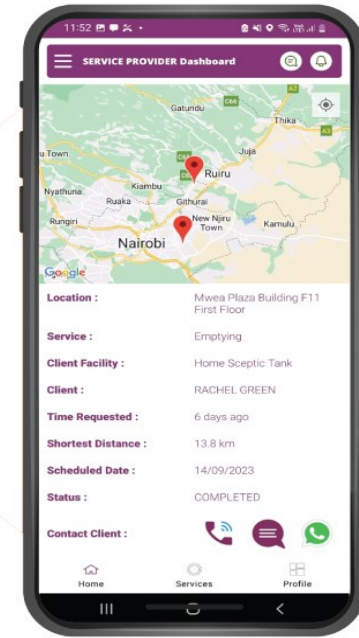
11:52

SERVICE PROVIDER Dashboard

Gatundu
C66
Thika
A2
A3
u Town
Juja
Ruiru
Nyathuna
Kiambu
Ruaka
Githurai
Rungiri
New Njiru Town
Kamulu
Nairobi
Google

Location : Mwea Plaza Building F11 First Floor

Service : Emptying

Client Facility : Home Sceptic Tank

Client : RACHEL GREEN

Time Requested : 6 days ago

Shortest Distance : 13.8 km

Scheduled Date : 14/09/2023

Status : COMPLETED

Contact Client :

Home
Services
Profile